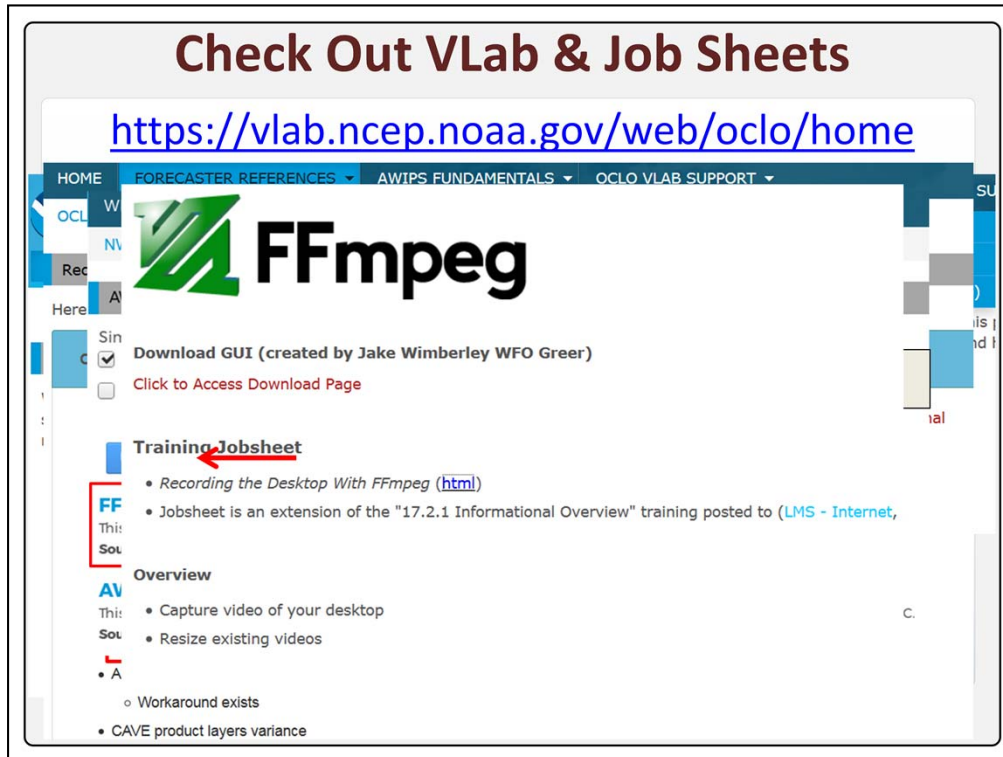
Check Out VLab & Job Sheets

https://vlab.ncep.noaa.gov/web/oclo/home

HOME FORECASTER REFERENCES ▾ AWIPS FUNDAMENTALS ▾ OCLO VLAB SUPPORT ▾

FFmpeg

Download GUI (created by Jake Wimberley WFO Greer)

Click to Access Download Page

Training Jobsheet

• Recording the Desktop With FFmpeg (html)

• Jobsheet is an extension of the "17.2.1 Informational Overview" training posted to (LMS - Internet,

Overview

• Capture video of your desktop

• Resize existing videos

• A

○ Workaround exists

• CAVE product layers variance